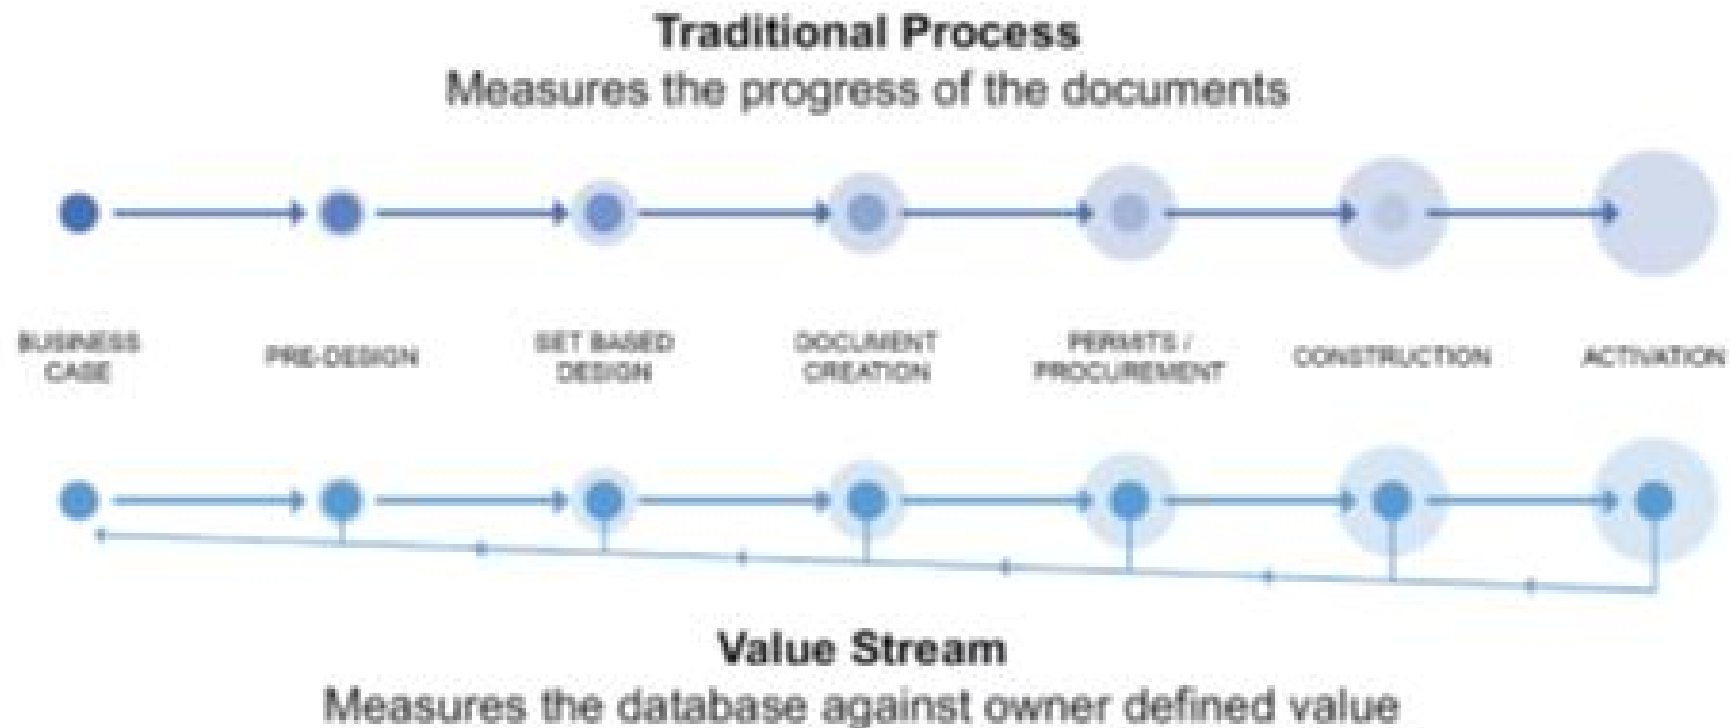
Traditional Process
Measures the progress of the documents

BUSINESS CASE

PRE-DESIGN

SET BASED DESIGN

DOCUMENT CREATION

PERMITS / PROCUREMENT

CONSTRUCTION

ACTIVATION

Value Stream
Measures the database against owner defined value